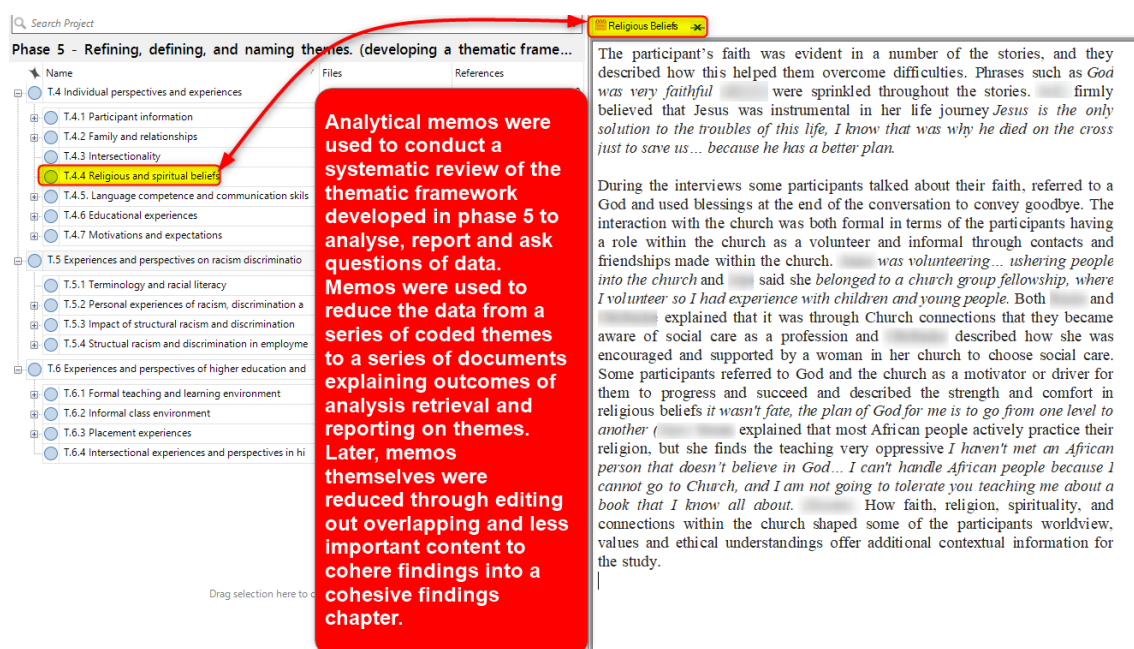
Search Project

Phase 5 - Refining, defining, and naming themes. (developing a thematic frame...

Name | Files | References

T.4 Individual perspectives and experiences
T.4.1 Participant information
T.4.2 Family and relationships
T.4.3 Intersectionality
T.4.4 Religious and spiritual beliefs
T.4.5. Language competence and communication skils
T.4.6 Educational experiences
T.4.7 Motivations and expectations
T.5 Experiences and perspectives on racism discriminatio
T.5.1 Terminology and racial literacy
T.5.2 Personal experiences of racism, discrimination a
T.5.3 Impact of structural racism and discrimination
T.5.4 Structual racism and discrimination in employme
T.6 Experiences and perspectives of higher education and
T.6.1 Formal teaching and learning environment
T.6.2 Informal class environment
T.6.3 Placement experiences
T.6.4 Intersectional experiences and perspectives in hi

Drag selection here to c

Analytical memos were used to conduct a systematic review of the thematic framework developed in phase 5 to analyse, report and ask questions of data. Memos were used to reduce the data from a series of coded themes to a series of documents explaining outcomes of analysis retrieval and reporting on themes. Later, memos themselves were reduced through editing out overlapping and less important content to cohere findings into a cohesive findings chapter.

Religious Beliefs

The participant's faith was evident in a number of the stories, and they described how this helped them overcome difficulties. Phrases such as God was very faithful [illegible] were sprinkled throughout the stories. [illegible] firmly believed that Jesus was instrumental in her life journey Jesus is the only solution to the troubles of this life, I know that was why he died on the cross just to save us… because he has a better plan.

During the interviews some participants talked about their faith, referred to a God and used blessings at the end of the conversation to convey goodbye. The interaction with the church was both formal in terms of the participants having a role within the church as a volunteer and informal through contacts and friendships made within the church. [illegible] was volunteering… ushering people into the church and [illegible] said she belonged to a church group fellowship, where I volunteer so I had experience with children and young people. Both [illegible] and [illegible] explained that it was through Church connections that they became aware of social care as a profession and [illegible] described how she was encouraged and supported by a woman in her church to choose social care. Some participants referred to God and the church as a motivator or driver for them to progress and succeed and described the strength and comfort in religious beliefs it wasn't fate, the plan of God for me is to go from one level to another ([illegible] explained that most African people actively practice their religion, but she finds the teaching very oppressive I haven't met an African person that doesn't believe in God… I can't handle African people because I cannot go to Church, and I am not going to tolerate you teaching me about a book that I know all about. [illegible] How faith, religion, spirituality, and connections within the church shaped some of the participants worldview, values and ethical understandings offer additional contextual information for the study.